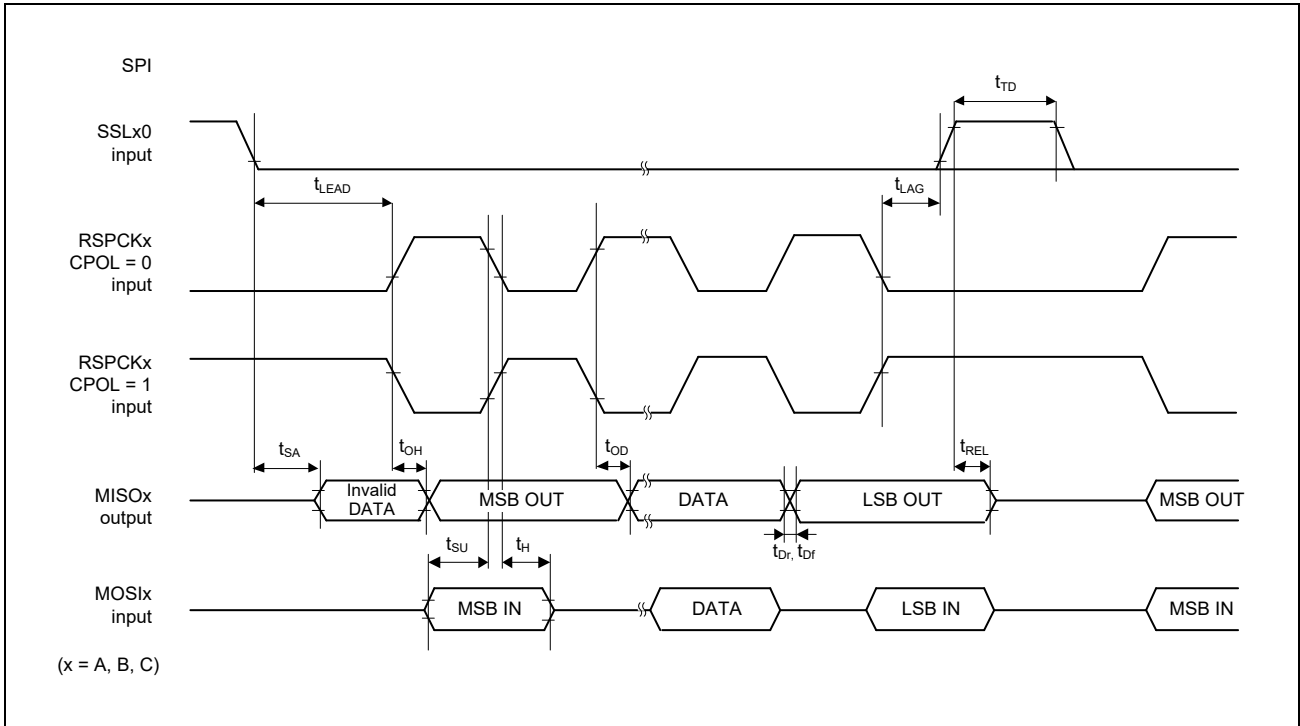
SPI

$t_{TD}$

SSLx0 input

$t_{LEAD}$

$t_{LAG}$

RSPCKx CPOL = 0 input

RSPCKx CPOL = 1 input

$t_{SA}$

$t_{OH}$

$t_{OD}$

$t_{REL}$

MISOx output

Invalid DATA

MSB OUT

DATA

LSB OUT

MSB OUT

$t_{SU}$

$t_{H}$

$t_{Dr,}$ $t_{Df}$

MOSIx input

MSB IN

DATA

LSB IN

MSB IN

(x = A, B, C)